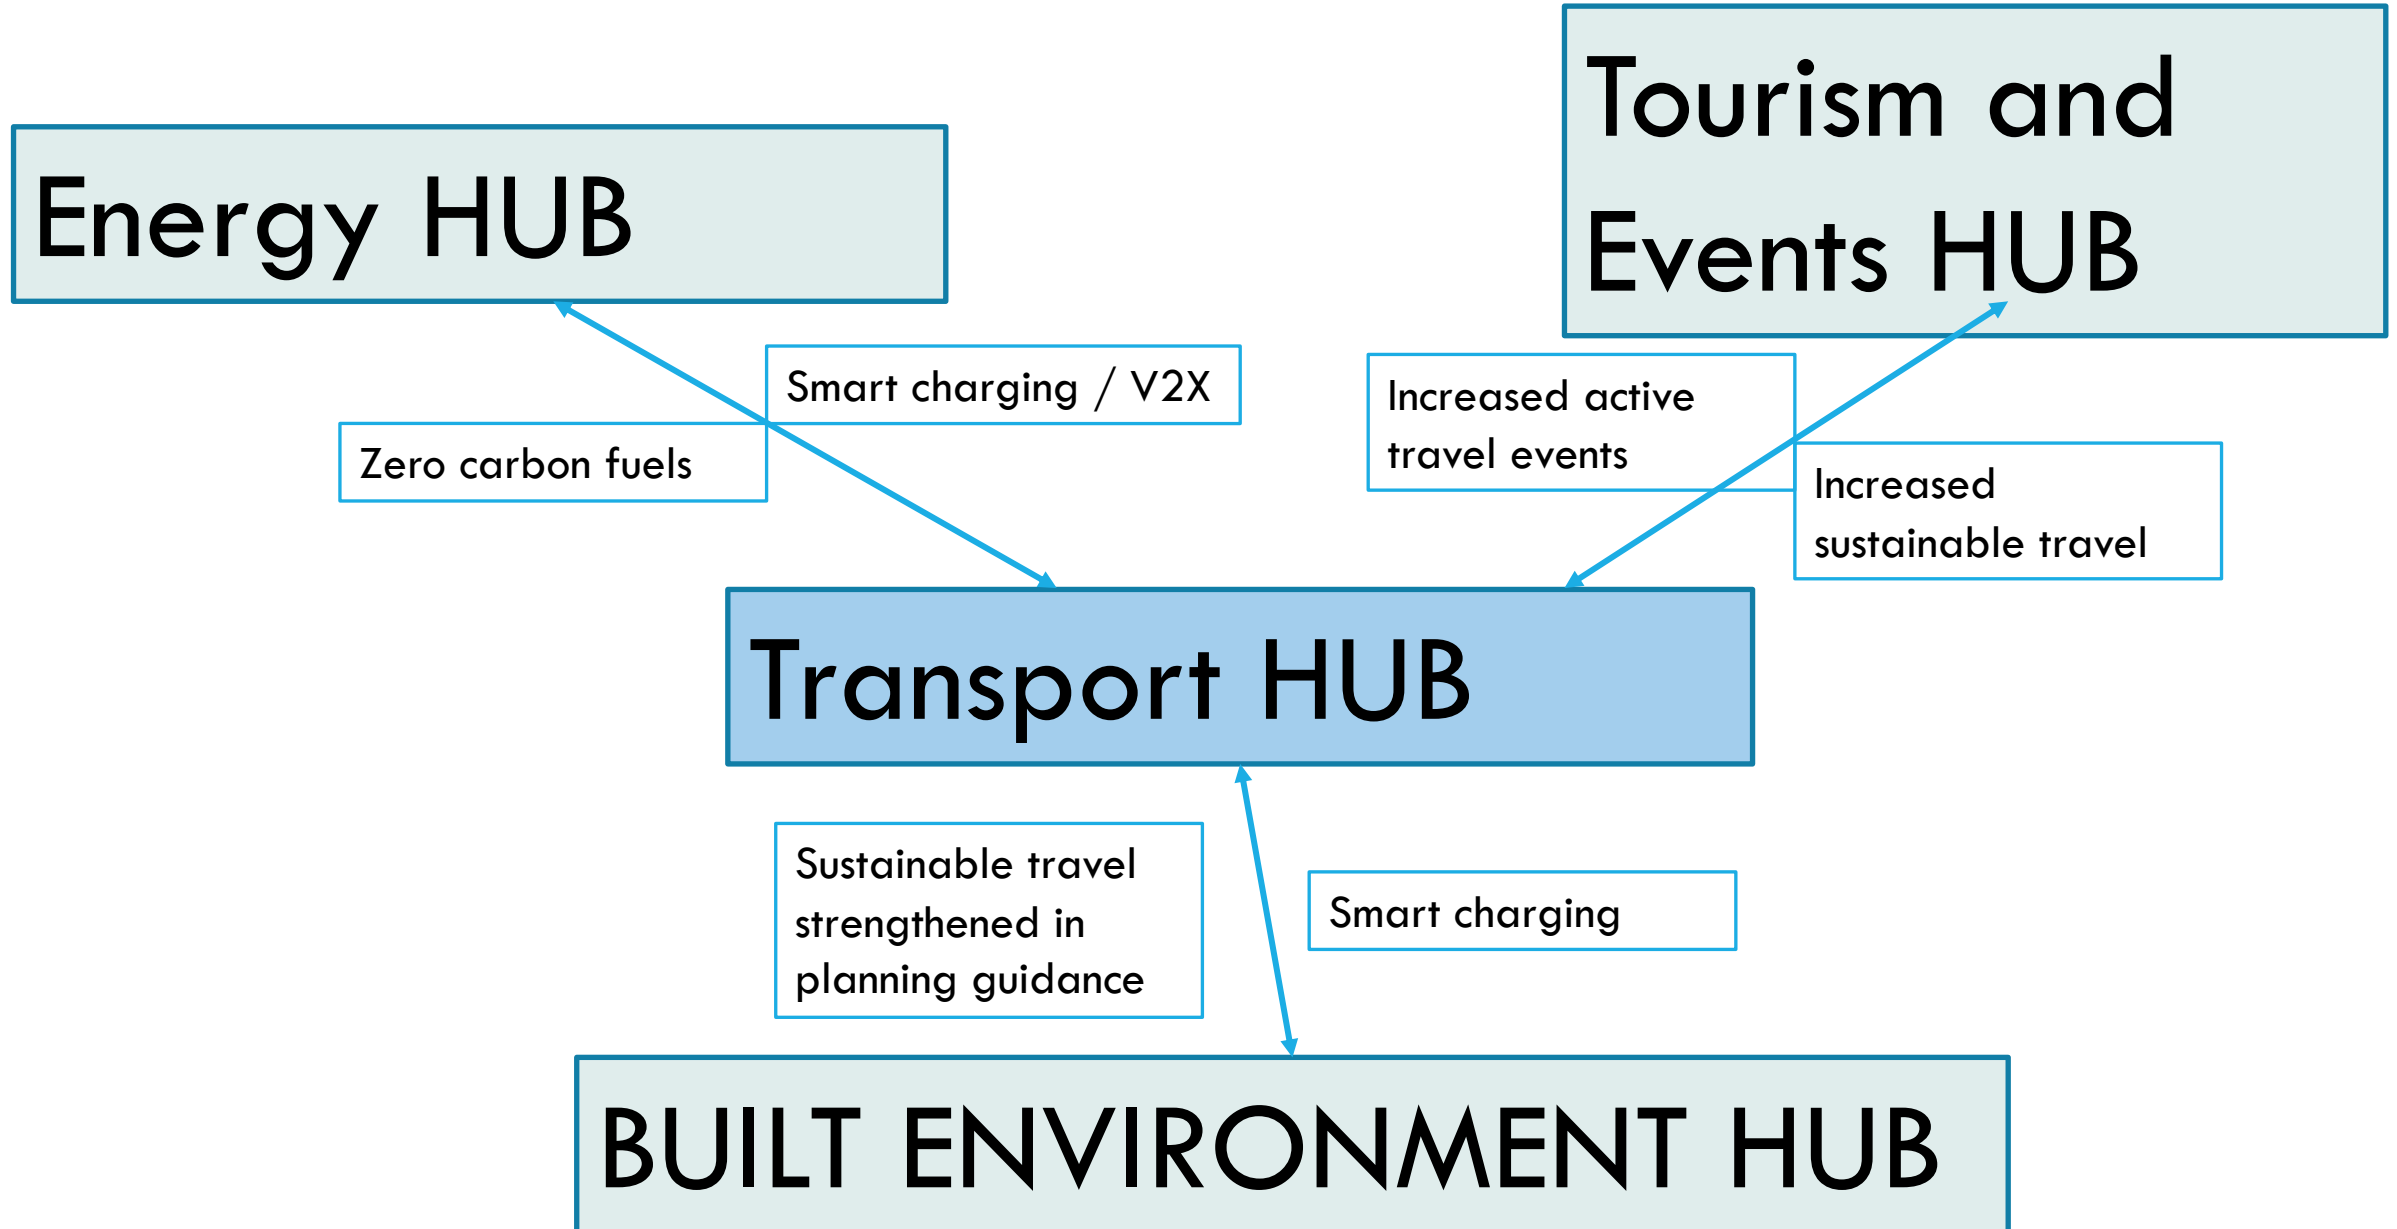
Energy HUB

Tourism and Events HUB

Smart charging / V2X

Zero carbon fuels

Increased active travel events

Increased sustainable travel

Transport HUB

Sustainable travel strengthened in planning guidance

Smart charging

BUILT ENVIRONMENT HUB